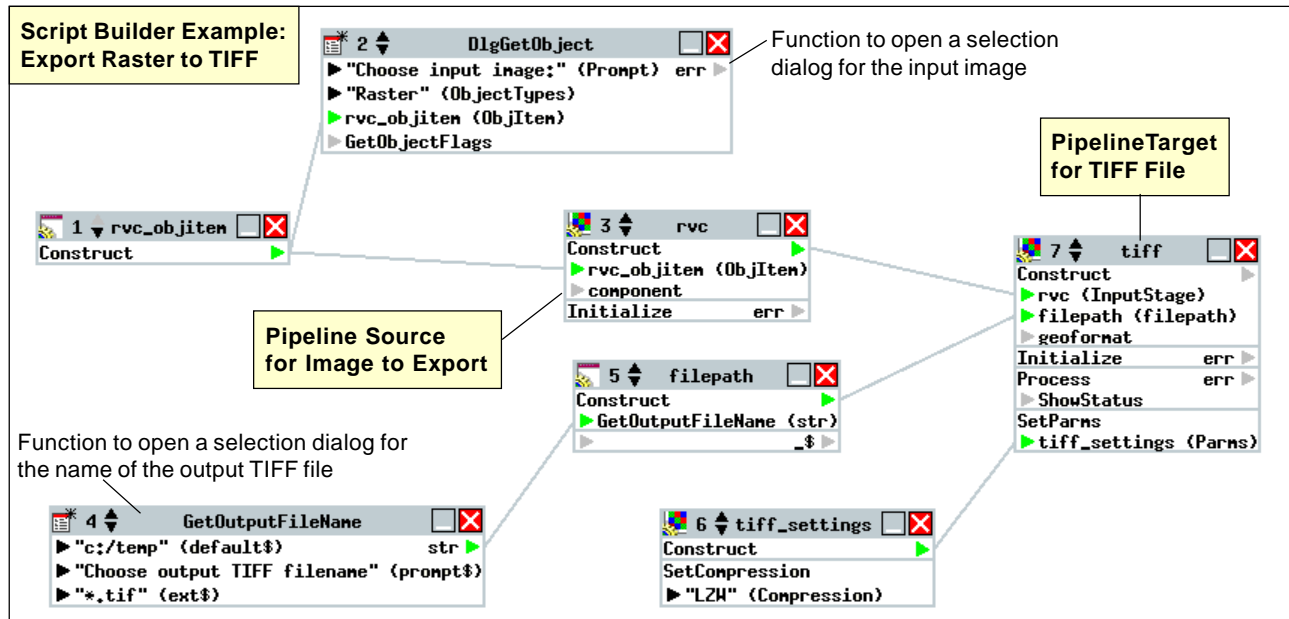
Script Builder Example: Export Raster to TIFF

2 DlgGetObject
"Choose input image:" (Prompt) err
"Raster" (ObjectTypes)
rvc_objitem (ObjItem)
GetObjectFlags

Function to open a selection dialog for the input image

PipelineTarget for TIFF File

1 rvc_objitem
Construct

3 rvc
Construct
rvc_objitem (ObjItem)
component
Initialize err

7 tiff
Construct
rvc (InputStage)
filepath (filepath)
geoformat
Initialize err
Process err
ShowStatus
SetParms
tiff_settings (Parms)

Pipeline Source for Image to Export

5 filepath
Construct
GetOutputFileName (str)
_$

Function to open a selection dialog for the name of the output TIFF file

4 GetOutputFileName
"c:/temp" (default$) str
"Choose output TIFF filename" (prompt$)
"*.tif" (ext$)

6 tiff_settings
Construct
SetCompression
"LZW" (Compression)